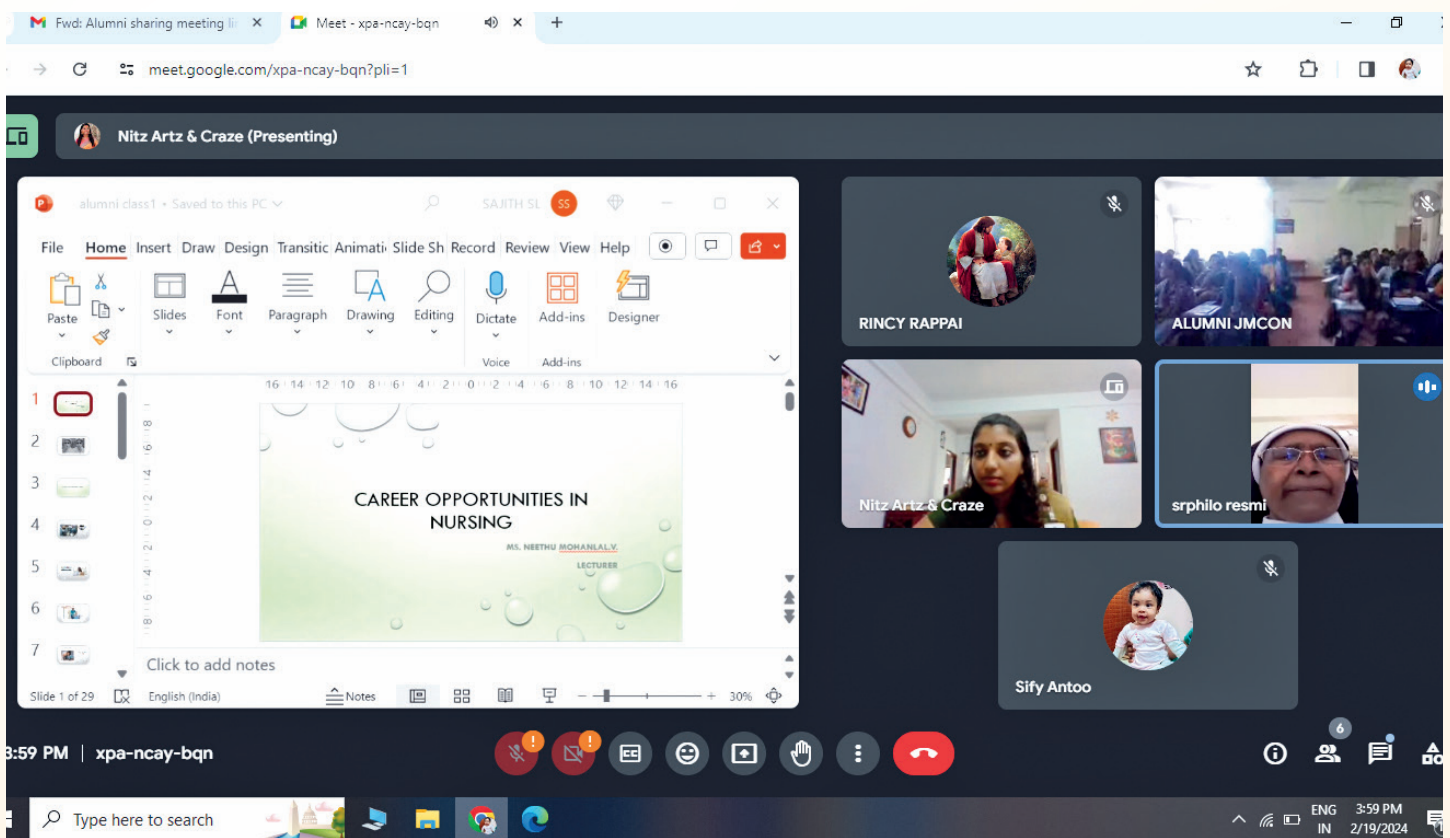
Fwd: Alumni sharing meeting li ×
Meet - xpa-ncay-bqn ×
+

meet.google.com/xpa-ncay-bqn?pli=1

Nitz Artz & Craze (Presenting)

alumni class1 • Saved to this PC
SAJITH SL SS

File Home Insert Draw Design Transitic Animati Slide Sh Record Review View Help

Paste
Clipboard
Slides
Font
Paragraph
Drawing
Editing
Dictate
Voice
Add-ins
Add-ins
Designer

16 14 12 10 8 6 4 2 0 2 4 6 8 10 12 14 16

1
2
3
4
5
6
7

CAREER OPPORTUNITIES IN NURSING

MS. NEETHU MOHANLAL.V.

LECTURER

Click to add notes

Slide 1 of 29 English (India) Notes 30%

RINCY RAPPAI
ALUMNI JMCON
Nitz Artz & Craze
srphilo resmi
Sify Antoo

3:59 PM | xpa-ncay-bqn

6

Type here to search

ENG IN 3:59 PM 2/19/2024